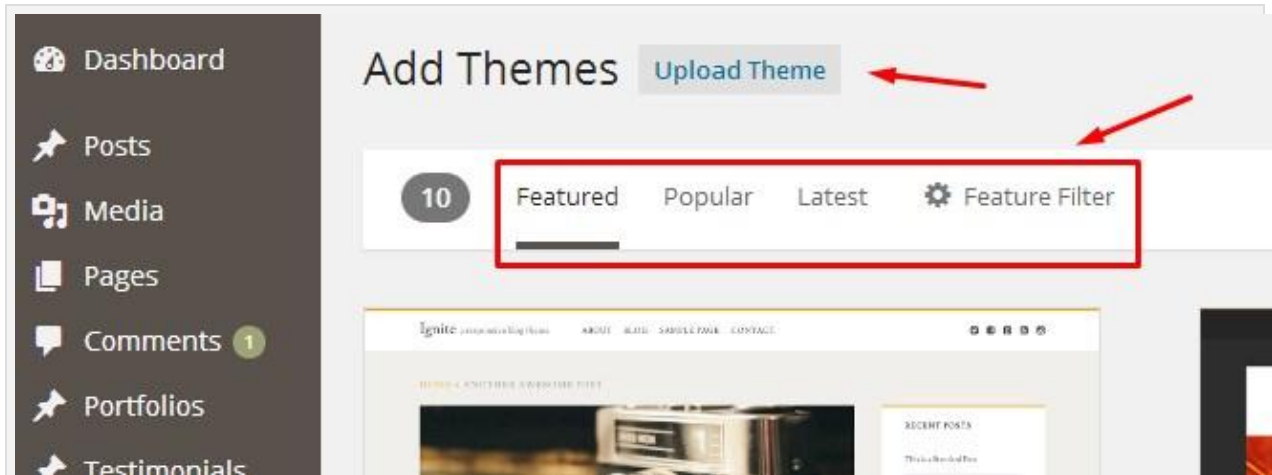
Dashboard
Posts
Media
Pages
Comments 1
Portfolios
Testimonials

Add Themes Upload Theme

10 Featured Popular Latest Feature Filter

Ignite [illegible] ABOUT BLOG SAMPLE PAGE CONTACT

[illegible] ANOTHER AWESOME POST

RECENT POSTS

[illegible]